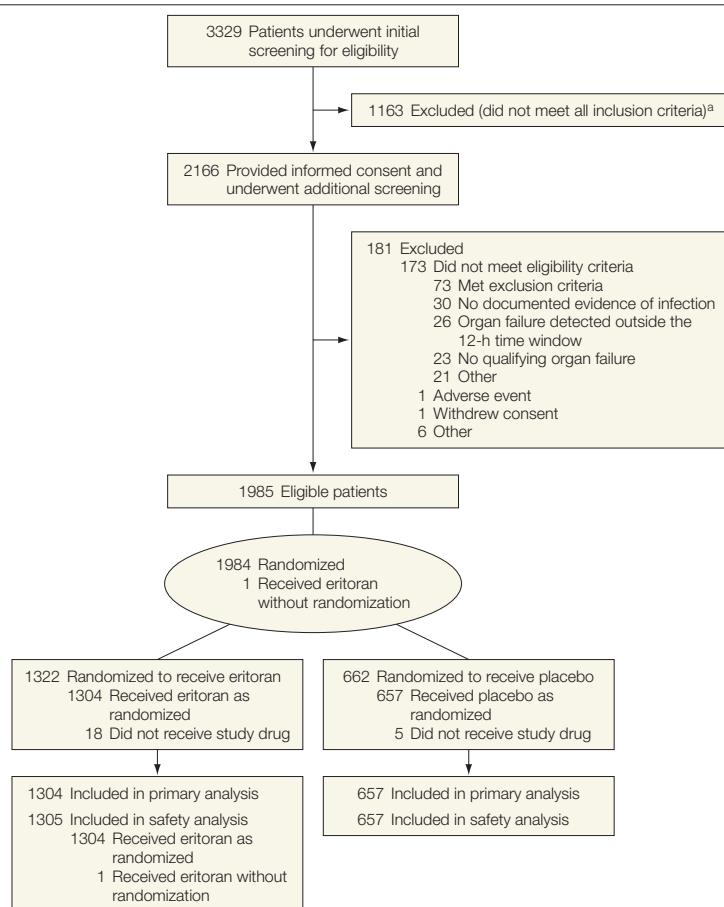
3329 Patients underwent initial screening for eligibility

1163 Excluded (did not meet all inclusion criteria)$^{a}$

2166 Provided informed consent and underwent additional screening

181 Excluded
173 Did not meet eligibility criteria
73 Met exclusion criteria
30 No documented evidence of infection
26 Organ failure detected outside the 12-h time window
23 No qualifying organ failure
21 Other
1 Adverse event
1 Withdrew consent
6 Other

1985 Eligible patients

1984 Randomized
1 Received eritoran without randomization

1322 Randomized to receive eritoran
1304 Received eritoran as randomized
18 Did not receive study drug

662 Randomized to receive placebo
657 Received placebo as randomized
5 Did not receive study drug

1304 Included in primary analysis
1305 Included in safety analysis
1304 Received eritoran as randomized
1 Received eritoran without randomization

657 Included in primary analysis
657 Included in safety analysis